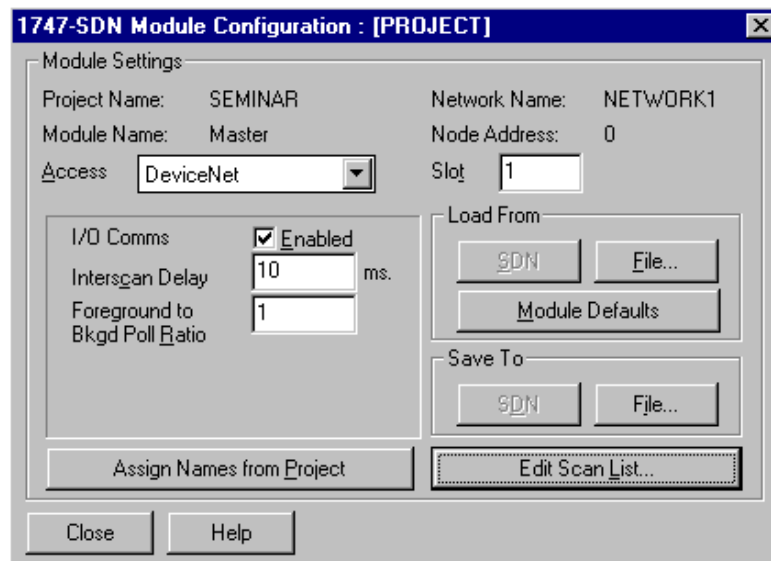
1747-SDN Module Configuration : [PROJECT]

Module Settings

Project Name: SEMINAR

Module Name: Master

Access DeviceNet

Network Name: NETWORK1

Node Address: 0

Slot 1

I/O Comms ☑ Enabled

Interscan Delay 10 ms.

Foreground to Bkgd Poll Ratio 1

Load From

SDN

File...

Module Defaults

Save To

SDN

File...

Assign Names from Project

Edit Scan List...

Close

Help